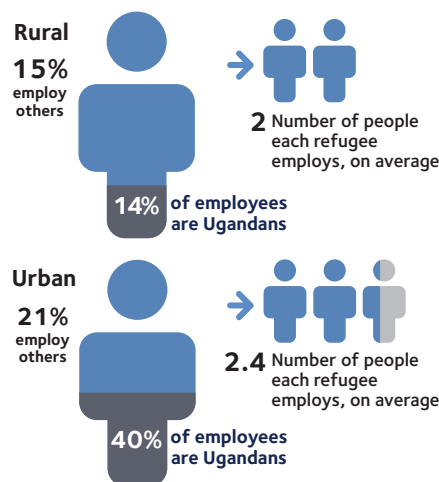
Rural
15%
employ others

2 Number of people each refugee employs, on average

14% of employees are Ugandans

Urban
21%
employ others

2.4 Number of people each refugee employs, on average

40% of employees are Ugandans